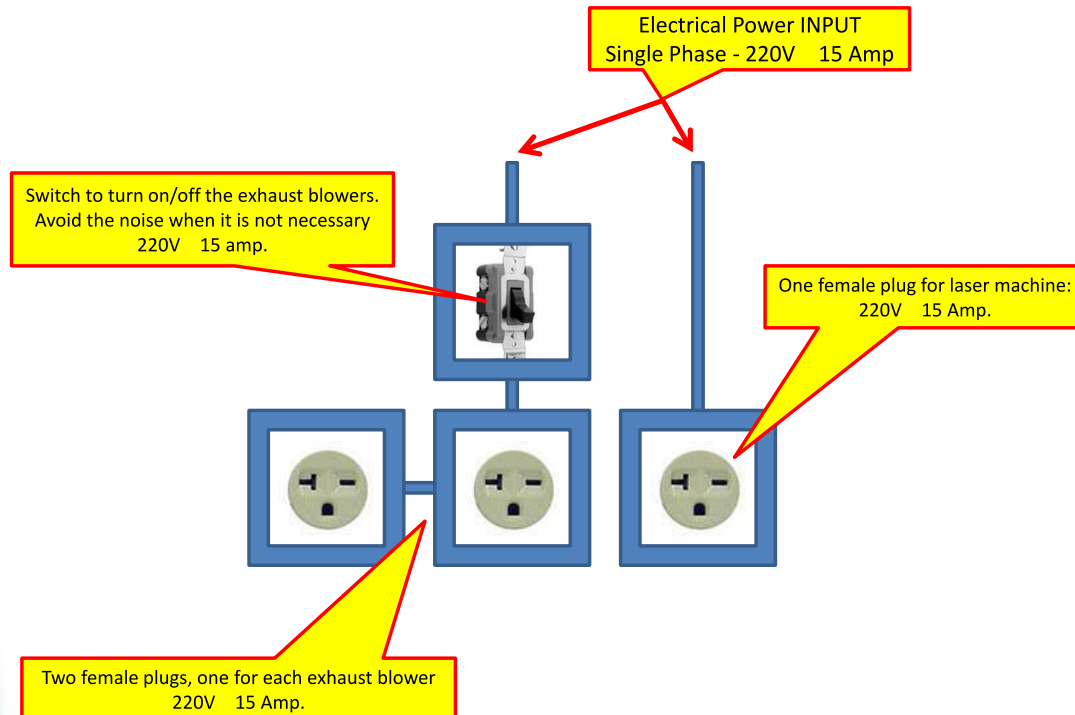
Electrical Power INPUT
Single Phase - 220V 15 Amp

Switch to turn on/off the exhaust blowers. Avoid the noise when it is not necessary 220V 15 amp.

One female plug for laser machine: 220V 15 Amp.

Two female plugs, one for each exhaust blower 220V 15 Amp.